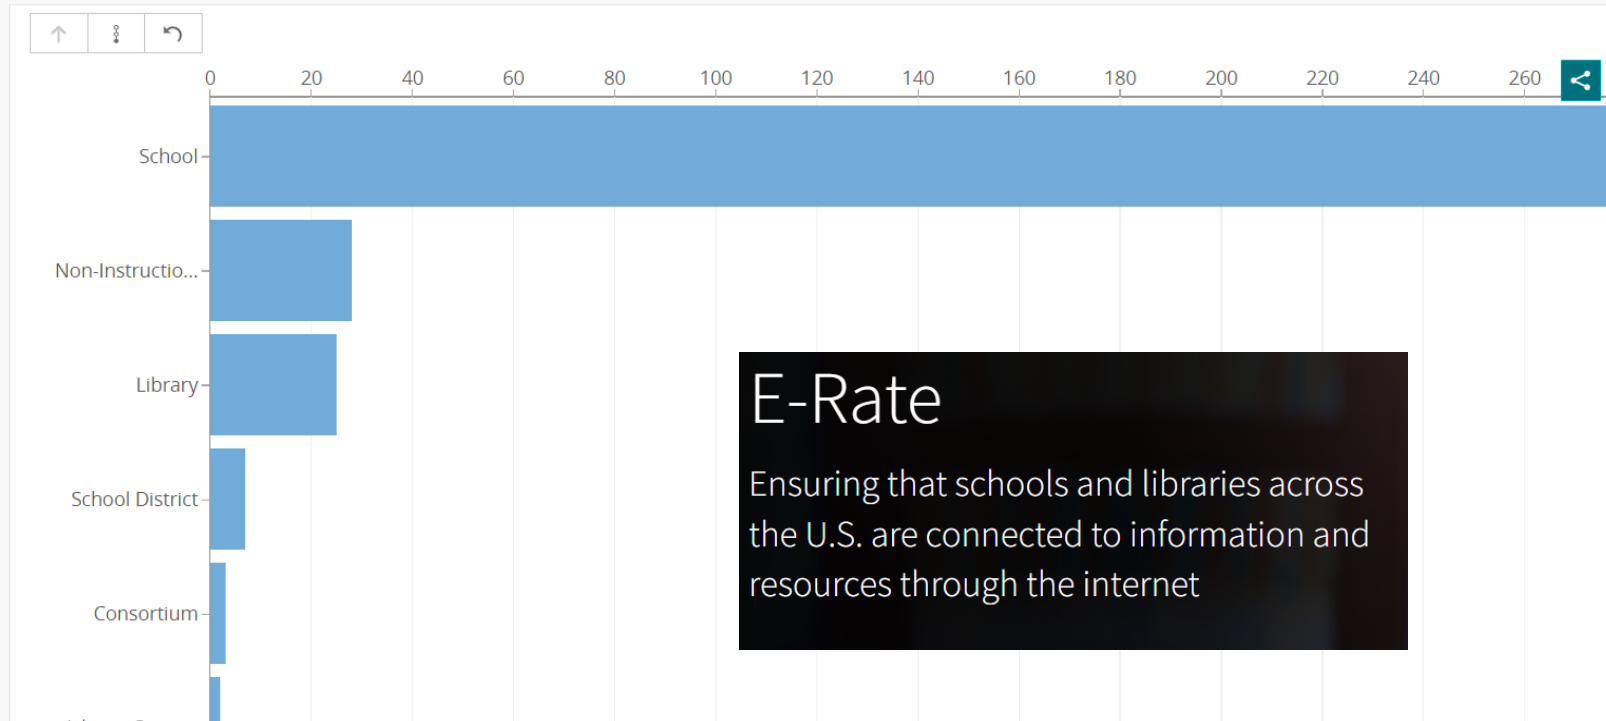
0 20 40 60 80 100 120 140 160 180 200 220 240 260

School

Non-Instructio...

Library

School District

Consortium

E-Rate

Ensuring that schools and libraries across the U.S. are connected to information and resources through the internet